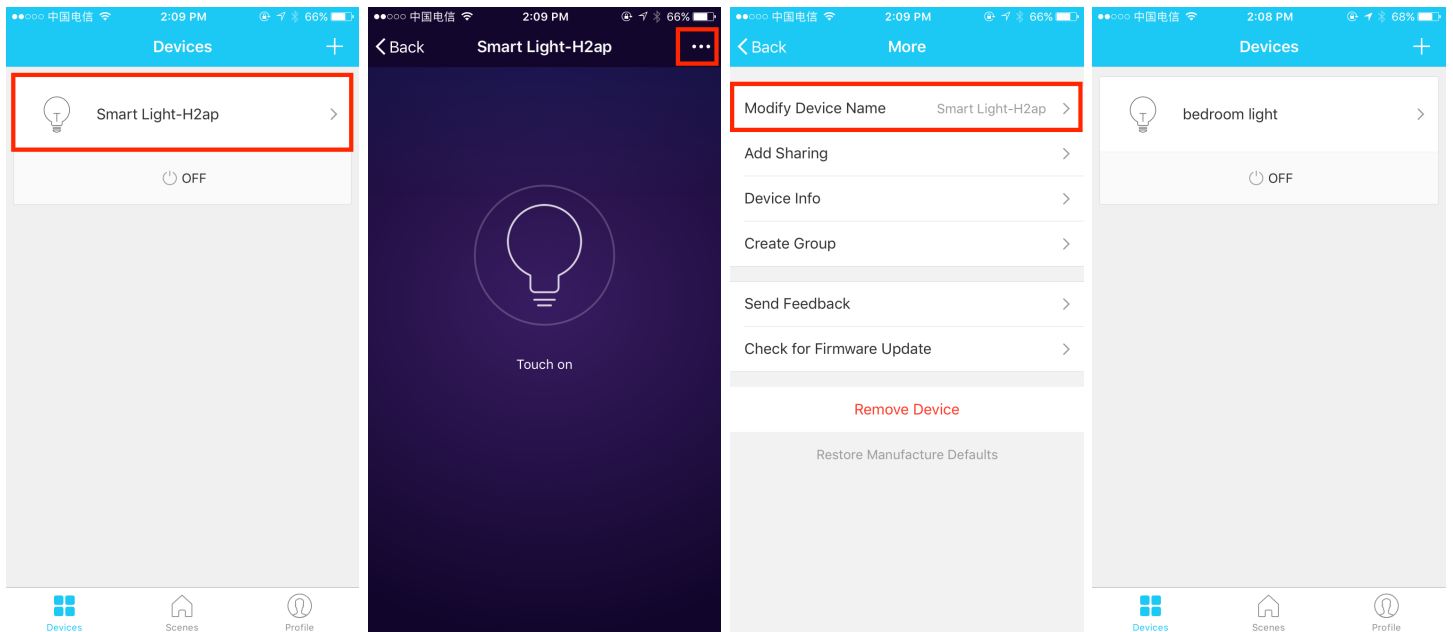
●●○○○ 中国电信 2:09 PM 66%

Devices

Smart Light-H2ap

OFF

Devices Scenes Profile

●●○○○ 中国电信 2:09 PM 66%

Back Smart Light-H2ap •••

Touch on

●●○○○ 中国电信 2:09 PM 66%

Back More

Modify Device Name Smart Light-H2ap

Add Sharing

Device Info

Create Group

Send Feedback

Check for Firmware Update

Remove Device

Restore Manufacture Defaults

●●○○○ 中国电信 2:08 PM 68%

Devices

bedroom light

OFF

Devices Scenes Profile